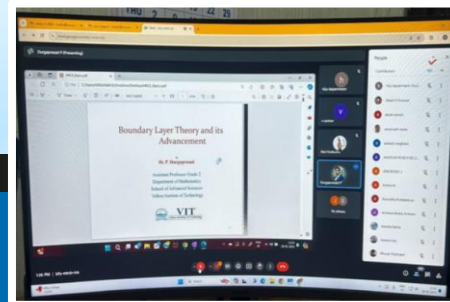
Boundary Layer Theory and its Advancement

Dr. P. Durgaprasad

Assistant Professor Grade 2
Department of Mathematics
School of Advanced Sciences
Vellore Institute of Technology

VIT

People

Contributors